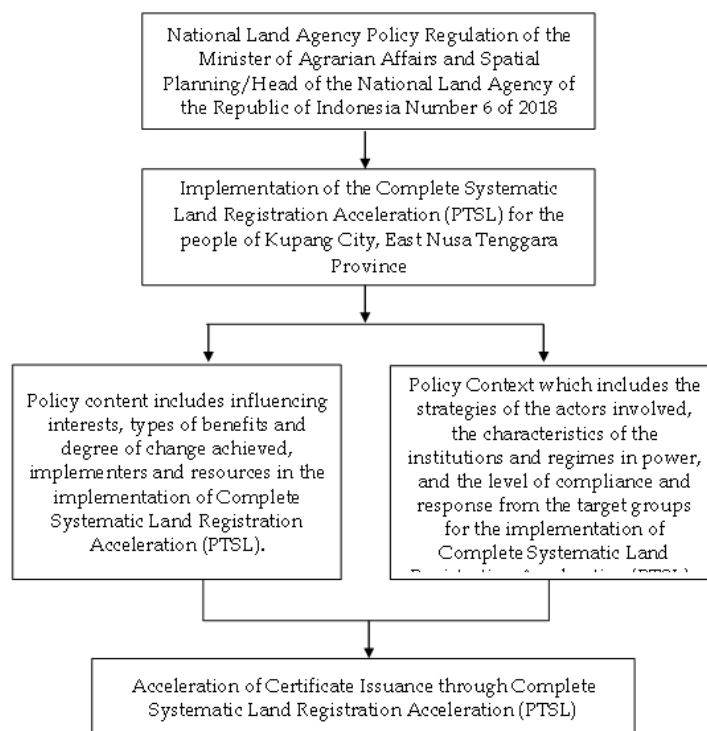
National Land Agency Policy Regulation of the Minister of Agrarian Affairs and Spatial Planning/Head of the National Land Agency of the Republic of Indonesia Number 6 of 2018

Implementation of the Complete Systematic Land Registration Acceleration (PTSL) for the people of Kupang City, East Nusa Tenggara Province

Policy content includes influencing interests, types of benefits and degree of change achieved, implementers and resources in the implementation of Complete Systematic Land Registration Acceleration (PTSL).

Policy Context which includes the strategies of the actors involved, the characteristics of the institutions and regimes in power, and the level of compliance and response from the target groups for the implementation of Complete Systematic Land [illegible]

Acceleration of Certificate Issuance through Complete Systematic Land Registration Acceleration (PTSL)